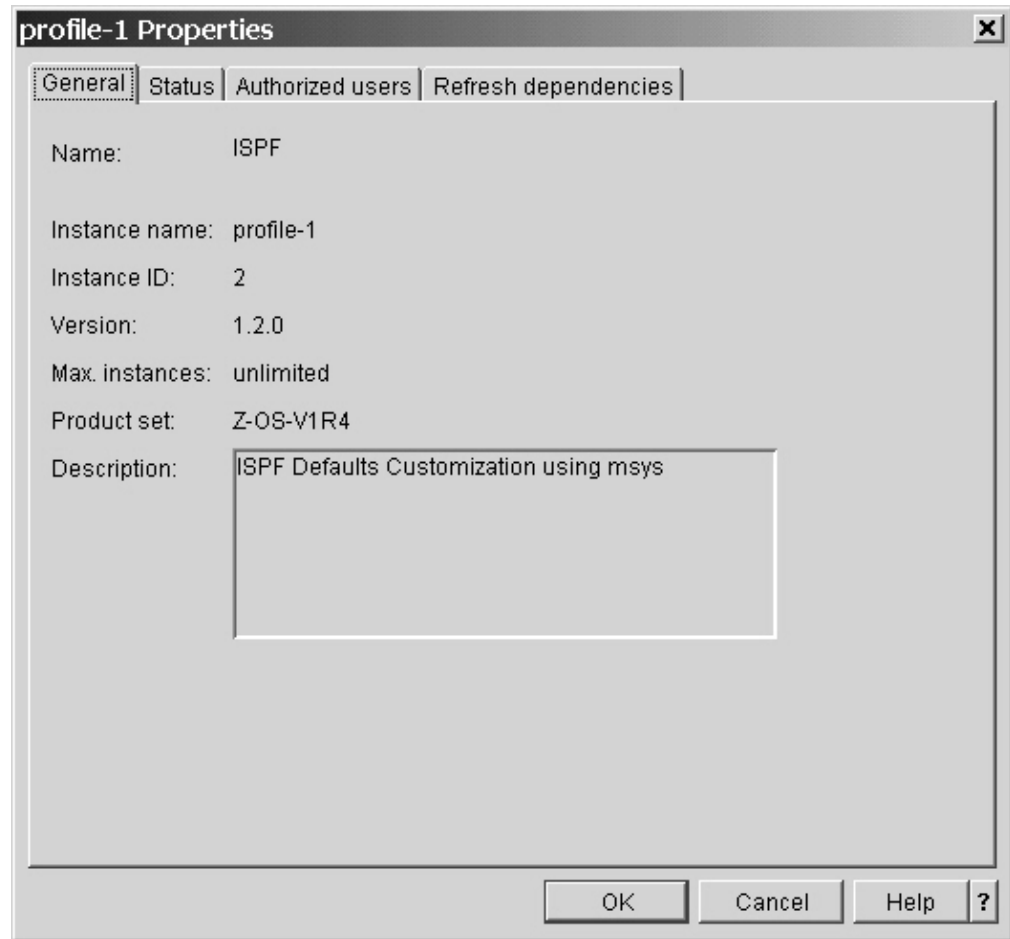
profile-1 Properties

General | Status | Authorized users | Refresh dependencies

Name: ISPF

Instance name: profile-1

Instance ID: 2

Version: 1.2.0

Max. instances: unlimited

Product set: Z-OS-V1R4

Description: ISPF Defaults Customization using msys

OK Cancel Help ?